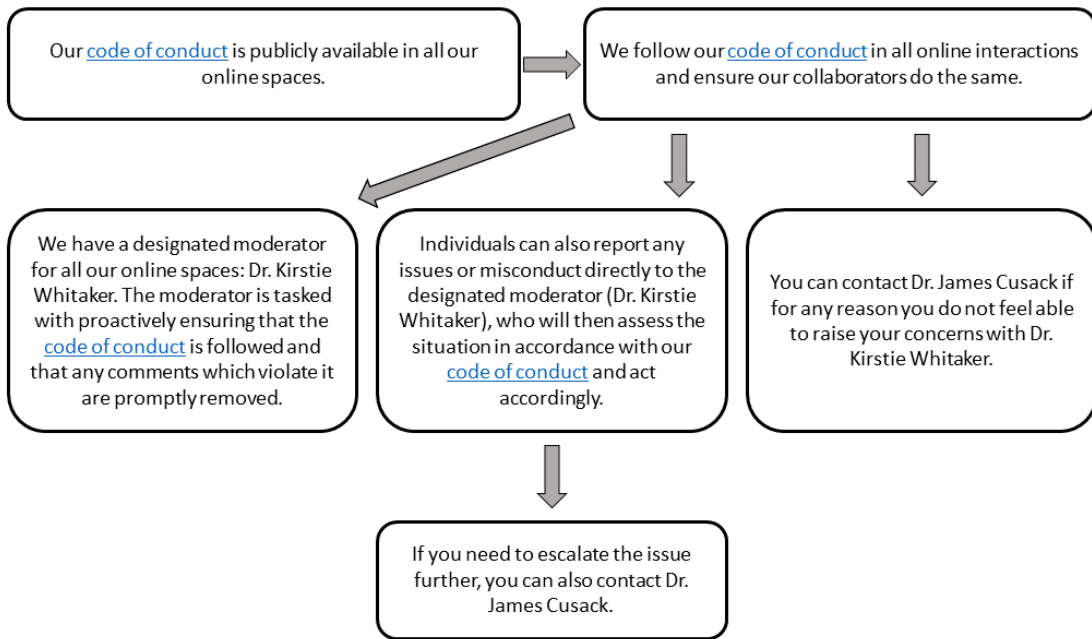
Our code of conduct is publicly available in all our online spaces.

We follow our code of conduct in all online interactions and ensure our collaborators do the same.

We have a designated moderator for all our online spaces: Dr. Kirstie Whitaker. The moderator is tasked with proactively ensuring that the code of conduct is followed and that any comments which violate it are promptly removed.

Individuals can also report any issues or misconduct directly to the designated moderator (Dr. Kirstie Whitaker), who will then assess the situation in accordance with our code of conduct and act accordingly.

You can contact Dr. James Cusack if for any reason you do not feel able to raise your concerns with Dr. Kirstie Whitaker.

If you need to escalate the issue further, you can also contact Dr. James Cusack.